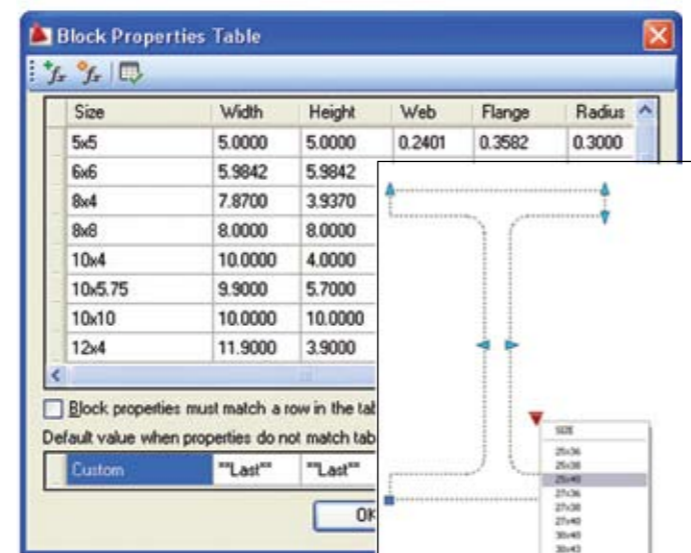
Block Properties Table

| Size | Width | Height | Web | Flange | Radius |
|---|---|---|---|---|---|
| 5x5 | 5.0000 | 5.0000 | 0.2401 | 0.3582 | 0.3000 |
| 6x6 | 5.9842 | 5.9842 | | | |
| 8x4 | 7.8700 | 3.9370 | | | |
| 8x8 | 8.0000 | 8.0000 | | | |
| 10x4 | 10.0000 | 4.0000 | | | |
| 10x5.75 | 9.9000 | 5.7000 | | | |
| 10x10 | 10.0000 | 10.0000 | | | |
| 12x4 | 11.9000 | 3.9000 | | | |

Block properties must match a row in the tab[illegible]

Default value when properties do not match tab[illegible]

| Custom | **Last** | **Last** |
|---|---|---|

OK

SIZE
25x36
25x38
25x40
27x36
27x38
27x40
30x40
30x43